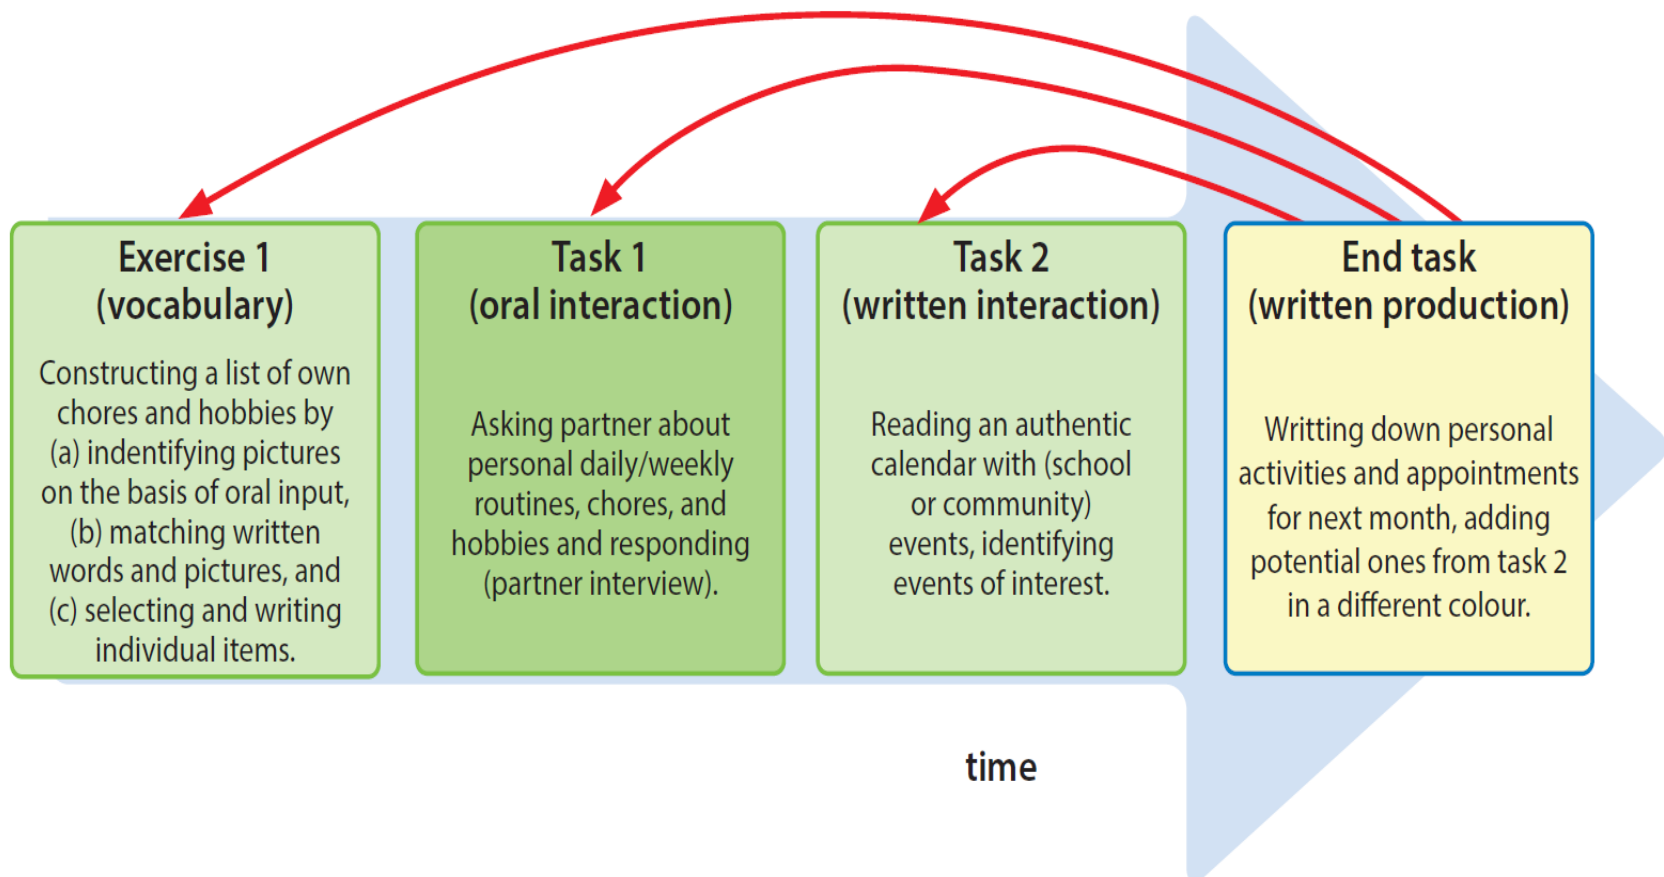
Exercise 1
(vocabulary)

Constructing a list of own chores and hobbies by (a) indentifying pictures on the basis of oral input, (b) matching written words and pictures, and (c) selecting and writing individual items.

Task 1
(oral interaction)

Asking partner about personal daily/weekly routines, chores, and hobbies and responding (partner interview).

Task 2
(written interaction)

Reading an authentic calendar with (school or community) events, identifying events of interest.

End task
(written production)

Writting down personal activities and appointments for next month, adding potential ones from task 2 in a different colour.

time